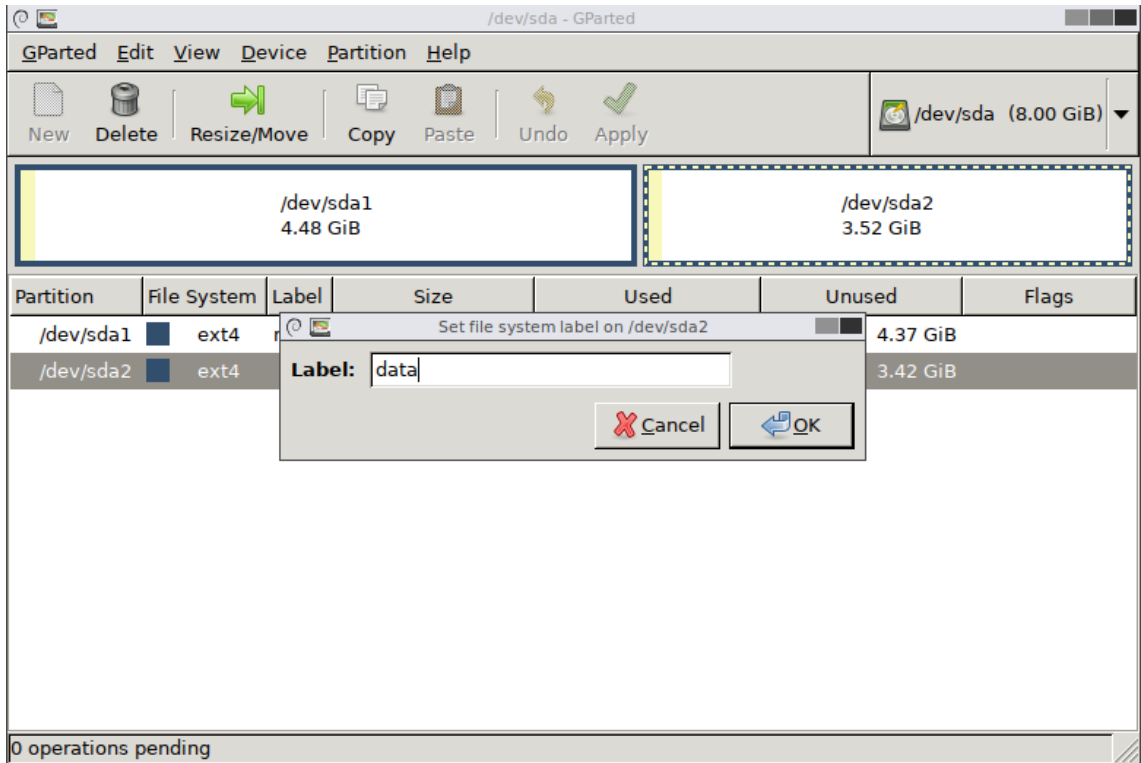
/dev/sda - GParted

GParted Edit View Device Partition Help

New Delete Resize/Move Copy Paste Undo Apply

/dev/sda (8.00 GiB)

/dev/sda1
4.48 GiB

/dev/sda2
3.52 GiB

| Partition | File System | Label | Size | Used | Unused | Flags |
|---|---|---|---|---|---|---|
| /dev/sda1 | ext4 | r |  |  | 4.37 GiB |  |
| /dev/sda2 | ext4 |  |  |  | 3.42 GiB |  |

Set file system label on /dev/sda2

Label: data

Cancel OK

0 operations pending